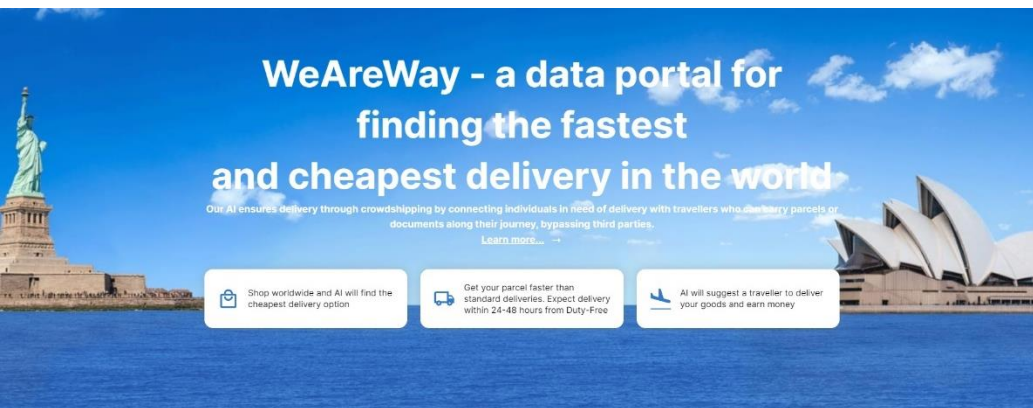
WeAreWay - a data portal for finding the fastest and cheapest delivery in the world

Our AI ensures delivery through crowdshipping by connecting individuals in need of delivery with travellers who can carry parcels or documents along their journey, bypassing third parties.

Learn more... →

Shop worldwide and AI will find the cheapest delivery option

Get your parcel faster than standard deliveries. Expect delivery within 24-48 hours from Duty-Free

AI will suggest a traveller to deliver your goods and earn money